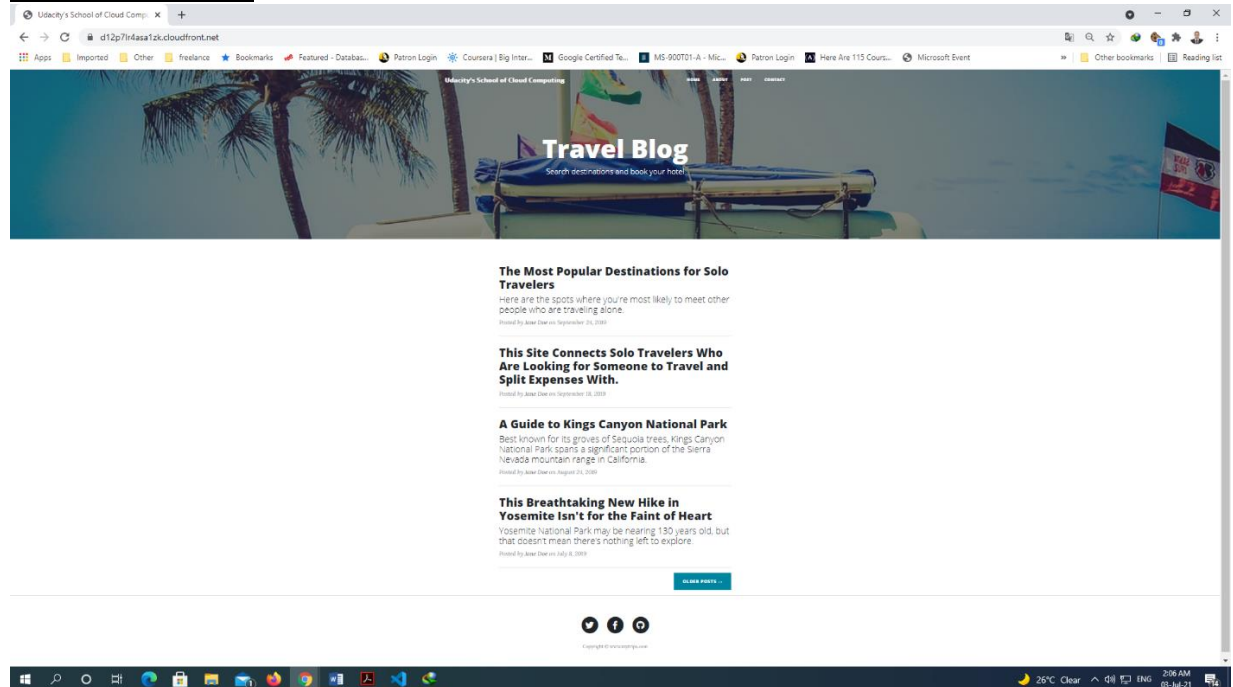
Udacity's School of Cloud Comp ×  +

d12p7lr4asa1zk.cloudfront.net

Apps  Imported  Other  freelance  Bookmarks  Featured - Databas...  Patron Login  Coursera | Big Inter...  Google Certified Te...  MS-900T01-A - Mic...  Patron Login  Here Are 115 Cours...  Microsoft Event  »  Other bookmarks  Reading list

Udacity's School of Cloud Computing  HOME  ABOUT  POST  CONTACT

Travel Blog
Search destinations and book your hotel

The Most Popular Destinations for Solo Travelers
Here are the spots where you're most likely to meet other people who are traveling alone.
Posted by Jane Doe on September 24, 2019

This Site Connects Solo Travelers Who Are Looking for Someone to Travel and Split Expenses With.
Posted by Jane Doe on September 18, 2019

A Guide to Kings Canyon National Park
Best known for its groves of Sequoia trees, Kings Canyon National Park spans a significant portion of the Sierra Nevada mountain range in California.
Posted by Jane Doe on August 24, 2019

This Breathtaking New Hike in Yosemite Isn't for the Faint of Heart
Yosemite National Park may be nearing 130 years old, but that doesn't mean there's nothing left to explore.
Posted by Jane Doe on July 8, 2019

OLDER POSTS →

Copyright © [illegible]

26°C Clear  ENG  2:06 AM 03-Jul-21